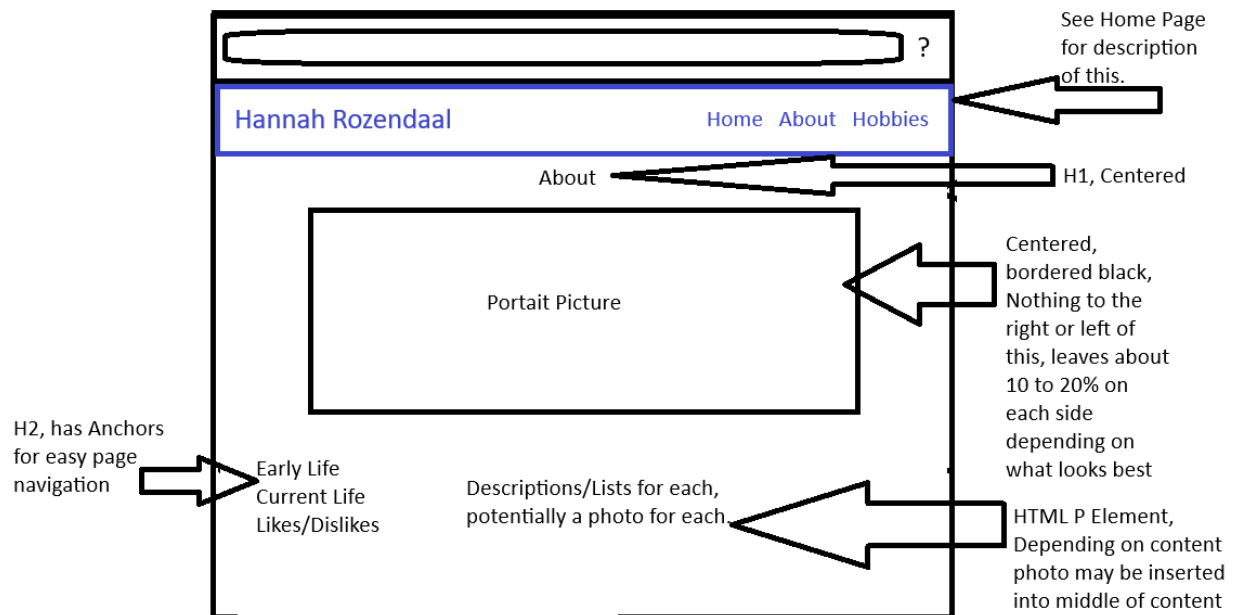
?

See Home Page for description of this.

Hannah Rozendaal

Home About Hobbies

About

H1, Centered

Portait Picture

Centered, bordered black, Nothing to the right or left of this, leaves about 10 to 20% on each side depending on what looks best

H2, has Anchors for easy page navigation

Early Life
Current Life
Likes/Dislikes

Descriptions/Lists for each, potentially a photo for each.

HTML P Element, Depending on content photo may be inserted into middle of content